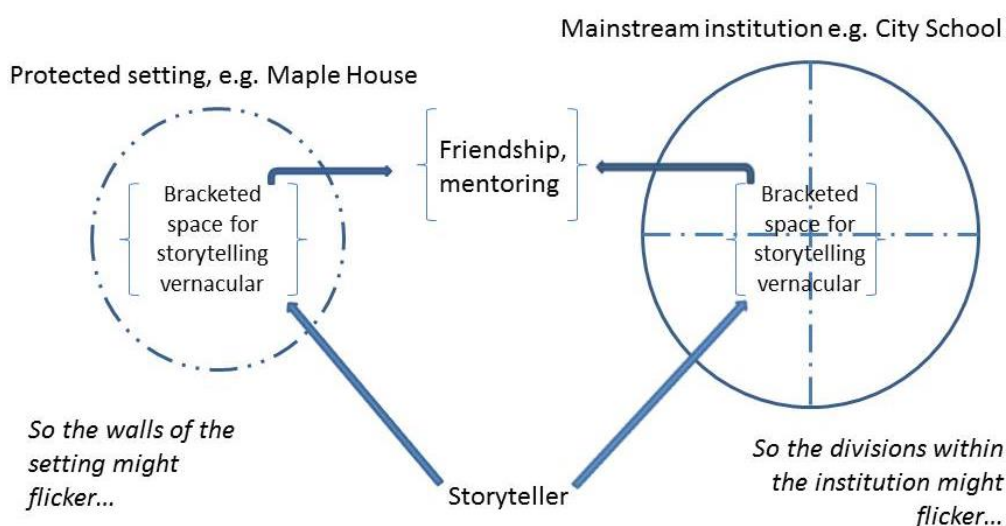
Mainstream institution e.g. City School

Protected setting, e.g. Maple House

Friendship, mentoring

Bracketed space for storytelling vernacular

Bracketed space for storytelling vernacular

So the walls of the setting might flicker...

Storyteller

So the divisions within the institution might flicker...